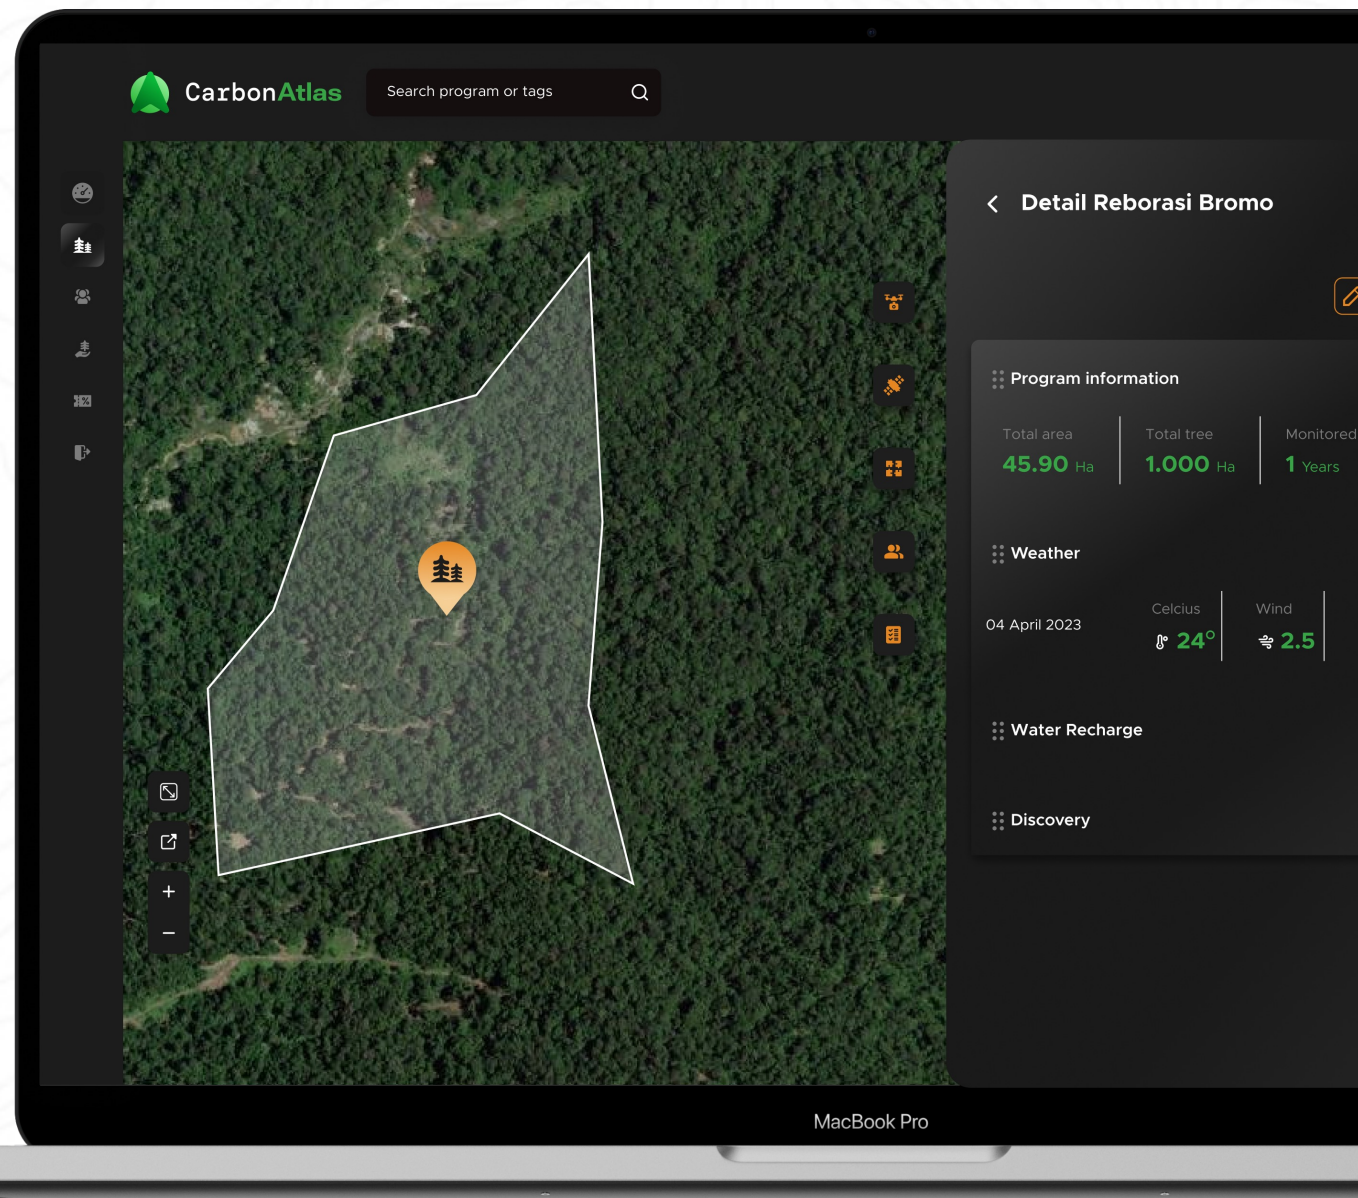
CarbonAtlas

Search program or tags

Detail Reborasi Bromo

Program information

Total area
45.90 Ha

Total tree
1.000 Ha

Monitored
1 Years

Weather

04 April 2023

Celcius
24°

Wind
2.5

Water Recharge

Discovery

+

−

MacBook Pro